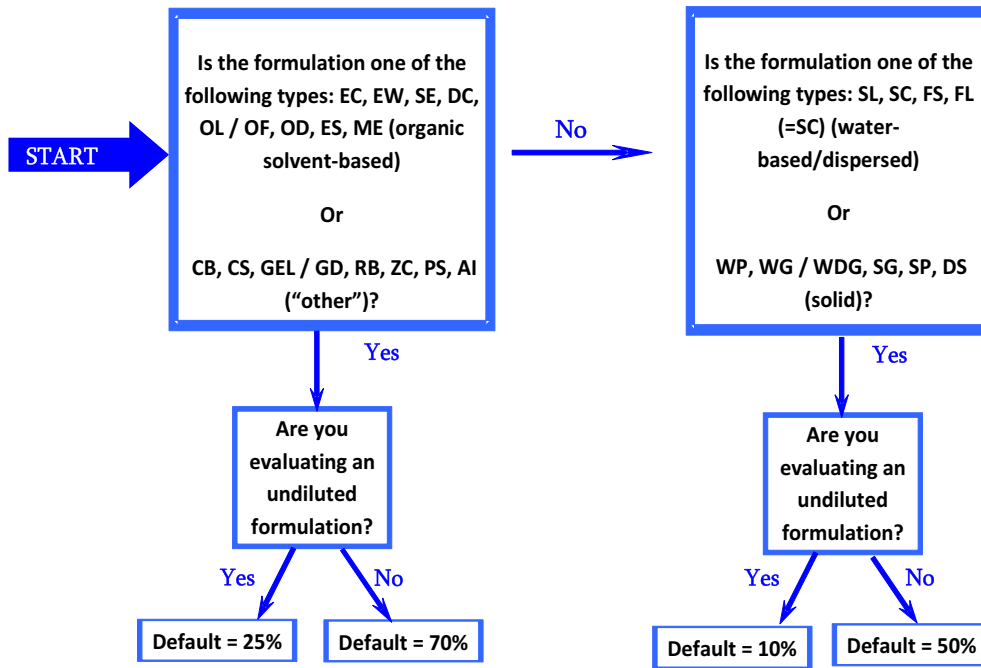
START

Is the formulation one of the following types: EC, EW, SE, DC, OL / OF, OD, ES, ME (organic solvent-based)

Or

CB, CS, GEL / GD, RB, ZC, PS, AI ("other")?

No

Is the formulation one of the following types: SL, SC, FS, FL (=SC) (water-based/dispersed)

Or

WP, WG / WDG, SG, SP, DS (solid)?

Yes

Are you evaluating an undiluted formulation?

Yes

No

Default = 25%

Default = 70%

Yes

Are you evaluating an undiluted formulation?

Yes

No

Default = 10%

Default = 50%